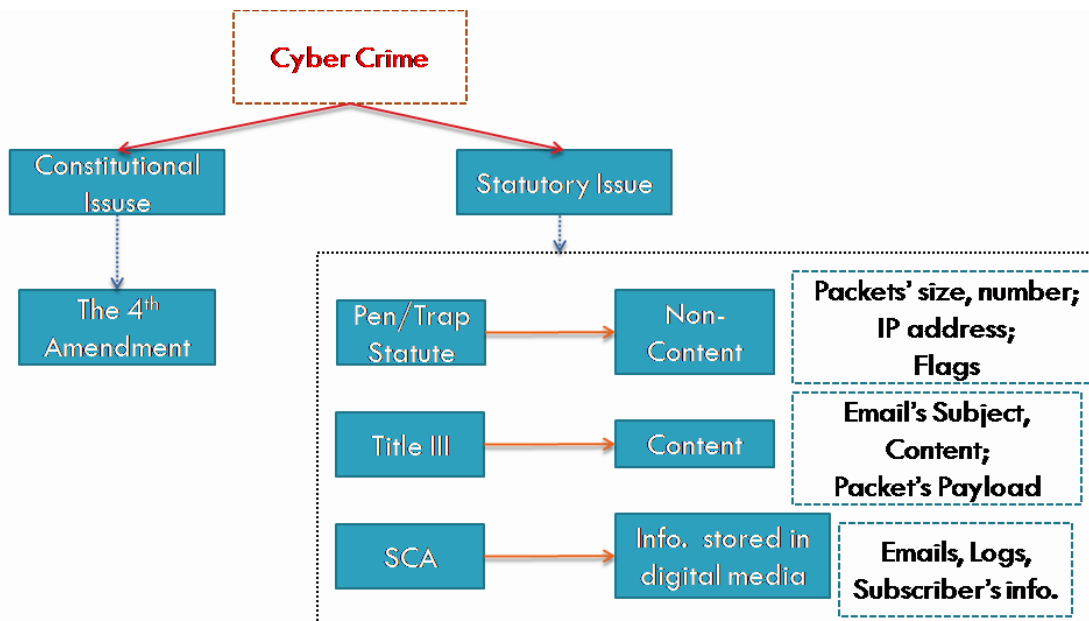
Cyber Crime

Constitutional Issuse

Statutory Issue

The 4$^{th}$ Amendment

Pen/Trap Statute

Non-Content

Packets' size, number; IP address; Flags

Title III

Content

Email's Subject, Content; Packet's Payload

SCA

Info. stored in digital media

Emails, Logs, Subscriber's info.